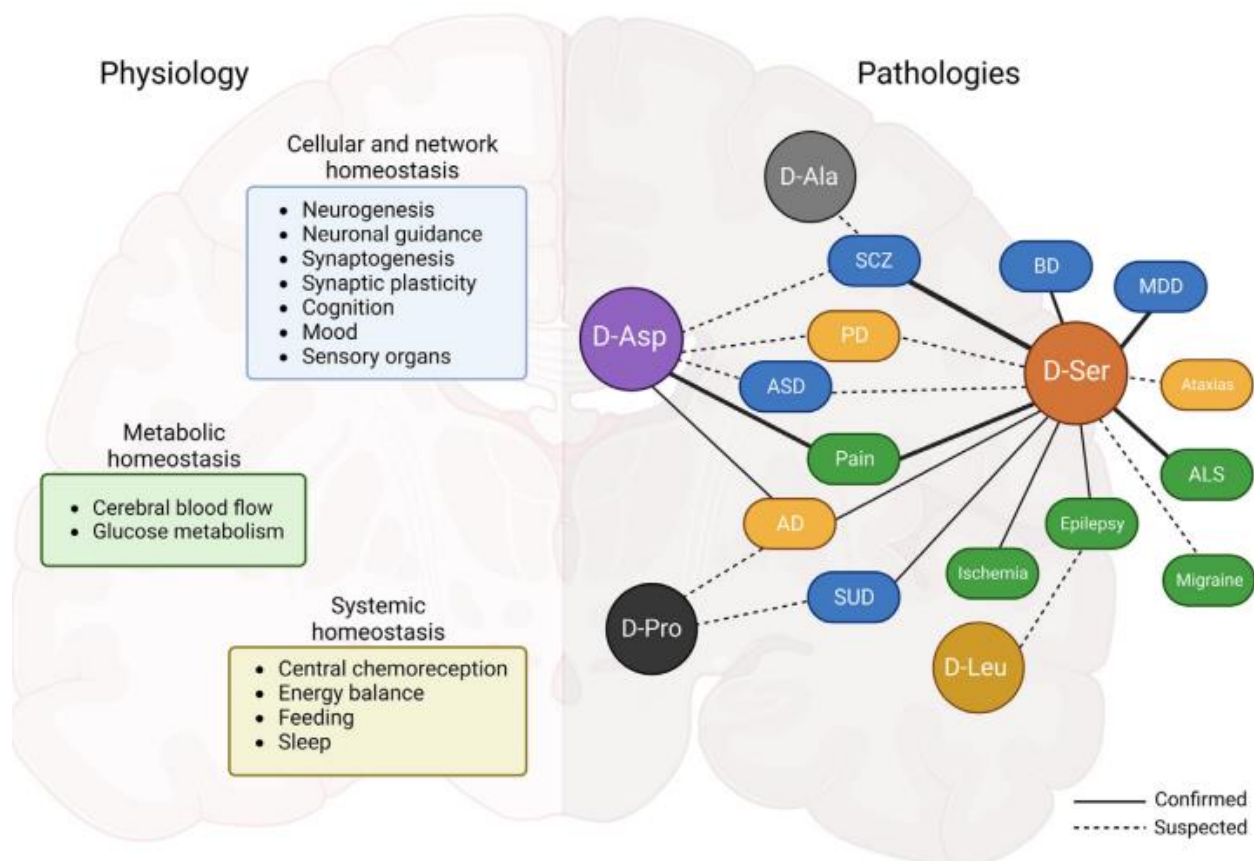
Physiology

Cellular and network homeostasis

- Neurogenesis
- Neuronal guidance
- Synaptogenesis
- Synaptic plasticity
- Cognition
- Mood
- Sensory organs

Metabolic homeostasis

- Cerebral blood flow
- Glucose metabolism

Systemic homeostasis

- Central chemoreception
- Energy balance
- Feeding
- Sleep

Pathologies

D-Ala

SCZ

BD

MDD

D-Asp

PD

D-Ser

Ataxias

ASD

Pain

ALS

AD

Epilepsy

Ischemia

Migraine

D-Pro

SUD

D-Leu

Confirmed
Suspected